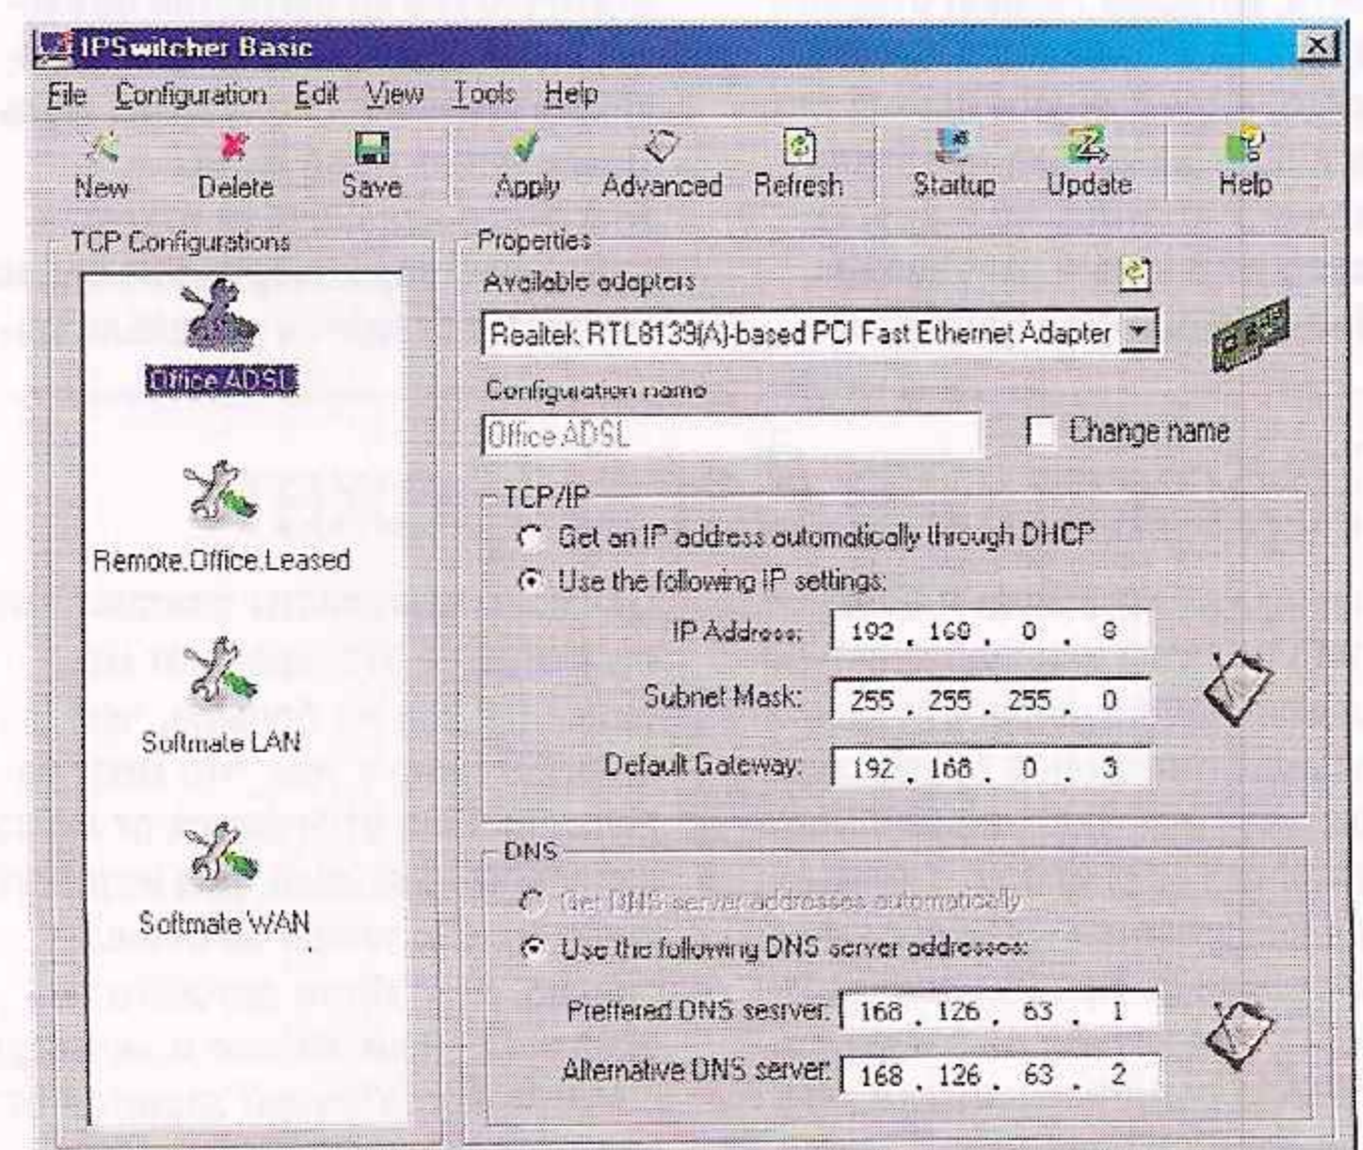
IPSwitcher Basic

File Configuration Edit View Tools Help

New Delete Save Apply Advanced Refresh Startup Update Help

TCP Configurations

Office ADSL

Remote.Office.Leased

Softmate LAN

Softmate WAN

Properties

Available adapters

Realtek RTL8139(A)-based PCI Fast Ethernet Adapter

Configuration name

Office ADSL

Change name

TCP/IP

Get an IP address automatically through DHCP

Use the following IP settings:

IP Address: 192 . 168 . 0 . 8

Subnet Mask: 255 . 255 . 255 . 0

Default Gateway: 192 . 168 . 0 . 3

DNS

Get DNS server addresses automatically

Use the following DNS server addresses:

Preffered DNS sesrver: 168 . 126 . 63 . 1

Alternative DNS server: 168 . 126 . 63 . 2